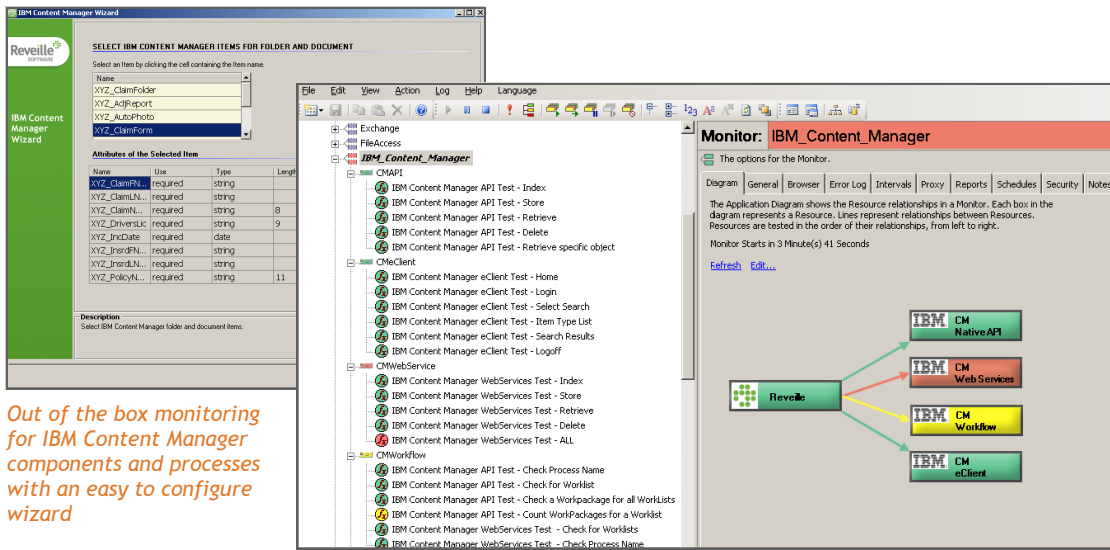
IBM Content Manager Wizard

Reveille SOFTWARE

IBM Content Manager Wizard

SELECT IBM CONTENT MANAGER ITEMS FOR FOLDER AND DOCUMENT

Select an item by clicking the cell containing the item name.

| Name |
|---|
| XYZ_ClaimFolder |
| XYZ_AdjReport |
| XYZ_AutoPhoto |
| XYZ_ClaimForm |

Attributes of the Selected Item

| Name | Use | Type | Length |
|---|---|---|---|
| XYZ_ClaimFN... | required | string | |
| XYZ_ClaimLN... | required | string | |
| XYZ_ClaimN... | required | string | 8 |
| XYZ_DriversLic | required | string | 9 |
| XYZ_IncDate | required | date | |
| XYZ_InsrdFN... | required | string | |
| XYZ_InsrdLN... | required | string | |
| XYZ_PolicyN... | required | string | 11 |

Description
Select IBM Content Manager folder and document items.

Out of the box monitoring for IBM Content Manager components and processes with an easy to configure wizard

File Edit View Action Log Help Language

Exchange
FileAccess
IBM_Content_Manager
CMAPI
IBM Content Manager API Test - Index
IBM Content Manager API Test - Store
IBM Content Manager API Test - Retrieve
IBM Content Manager API Test - Delete
IBM Content Manager API Test - Retrieve specific object
CMeClient
IBM Content Manager eClient Test - Home
IBM Content Manager eClient Test - Login
IBM Content Manager eClient Test - Select Search
IBM Content Manager eClient Test - Item Type List
IBM Content Manager eClient Test - Search Results
IBM Content Manager eClient Test - Logoff
CMWebService
IBM Content Manager WebServices Test - Index
IBM Content Manager WebServices Test - Store
IBM Content Manager WebServices Test - Retrieve
IBM Content Manager WebServices Test - Delete
IBM Content Manager WebServices Test - ALL
CMWorkflow
IBM Content Manager API Test - Check Process Name
IBM Content Manager API Test - Check for Worklist
IBM Content Manager API Test - Check a Workpackage for all WorkLists
IBM Content Manager API Test - Count WorkPackages for a Worklist
IBM Content Manager WebServices Test - Check for Worklists
IBM Content Manager WebServices Test - Check Process Name

Monitor: IBM_Content_Manager

The options for the Monitor.

Diagram General Browser Error Log Intervals Proxy Reports Schedules Security Notes

The Application Diagram shows the Resource relationships in a Monitor. Each box in the diagram represents a Resource. Lines represent relationships between Resources. Resources are tested in the order of their relationships, from left to right.

Monitor Starts in 3 Minute(s) 41 Seconds

Refresh Edit...

Reveille

IBM CM NativeAPI
IBM CM Web Services
IBM CM Workflow
IBM CM eClient